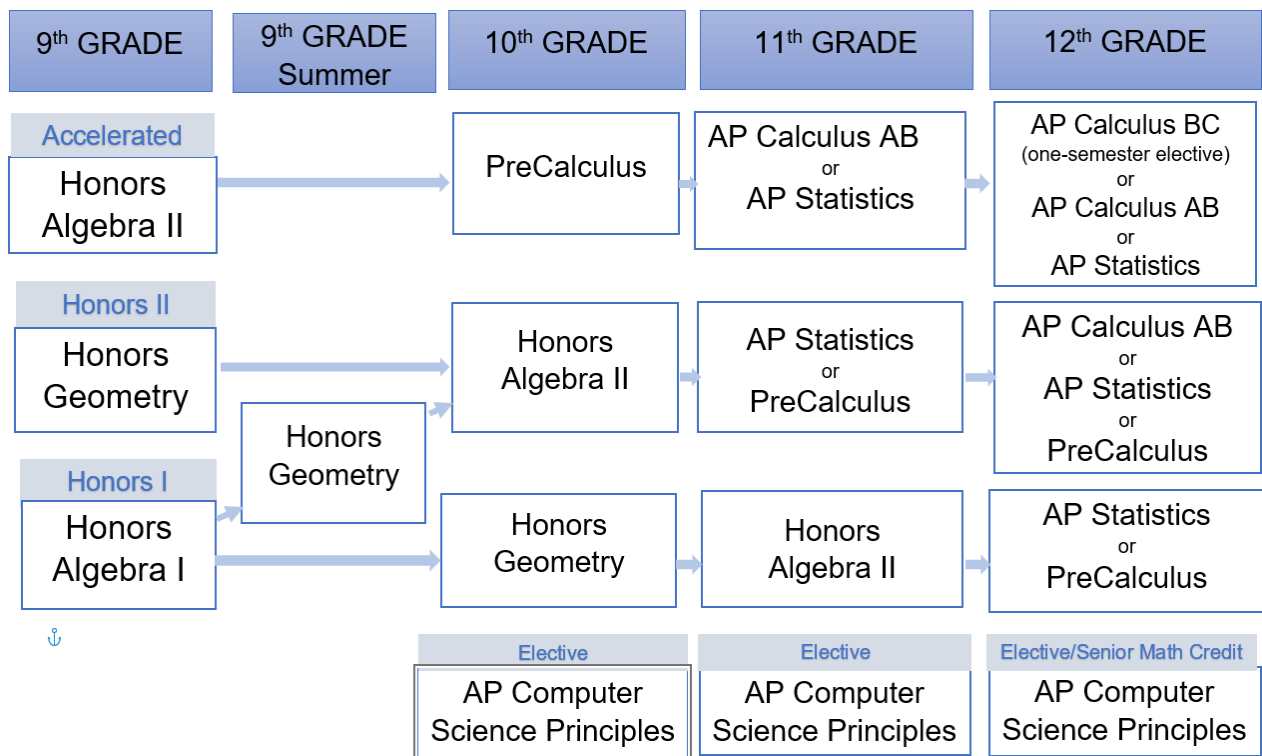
9$^{th}$ GRADE

9$^{th}$ GRADE Summer

10$^{th}$ GRADE

11$^{th}$ GRADE

12$^{th}$ GRADE

Accelerated

Honors Algebra II

PreCalculus

AP Calculus AB or AP Statistics

AP Calculus BC (one-semester elective) or AP Calculus AB or AP Statistics

Honors II

Honors Geometry

Honors Algebra II

AP Statistics or PreCalculus

AP Calculus AB or AP Statistics or PreCalculus

Honors Geometry

Honors I

Honors Algebra I

Honors Geometry

Honors Algebra II

AP Statistics or PreCalculus

Elective

AP Computer Science Principles

Elective

AP Computer Science Principles

Elective/Senior Math Credit

AP Computer Science Principles